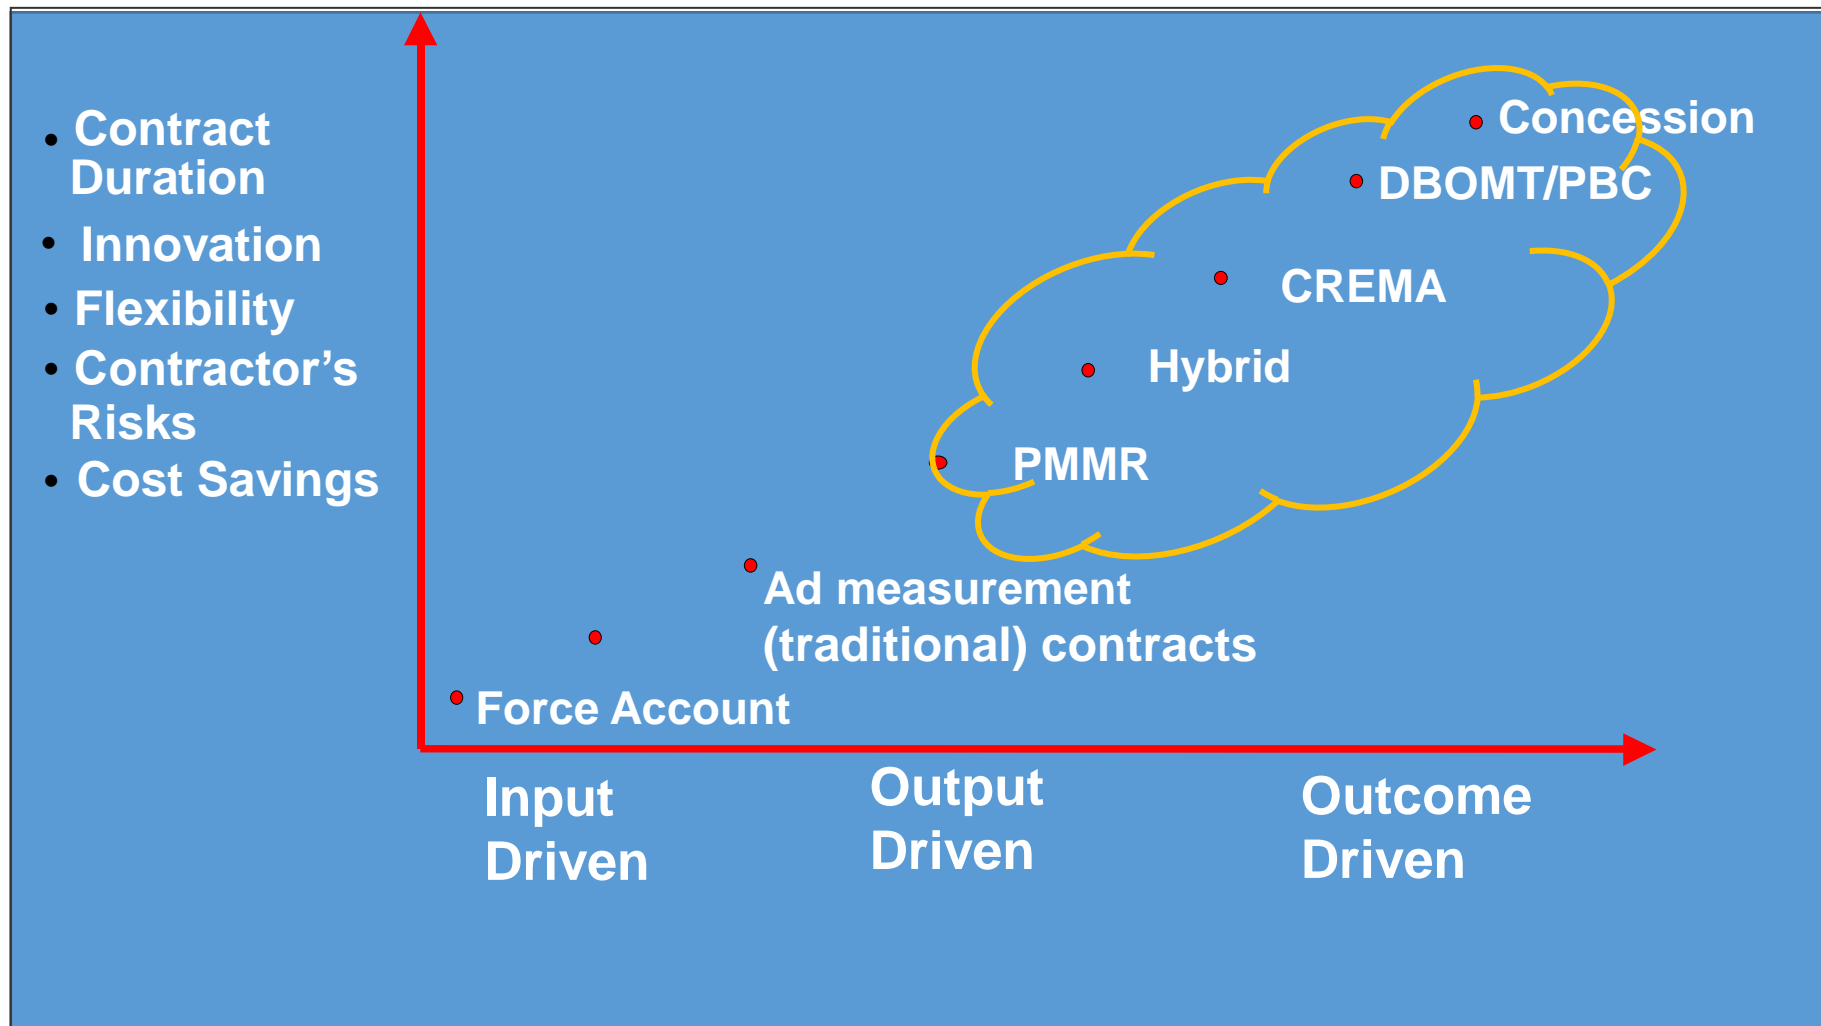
- Contract Duration
- Innovation
- Flexibility
- Contractor’s Risks
- Cost Savings

Concession

DBOMT/PBC

CREMA

Hybrid

PMMR

Ad measurement (traditional) contracts

Force Account

Input Driven

Output Driven

Outcome Driven